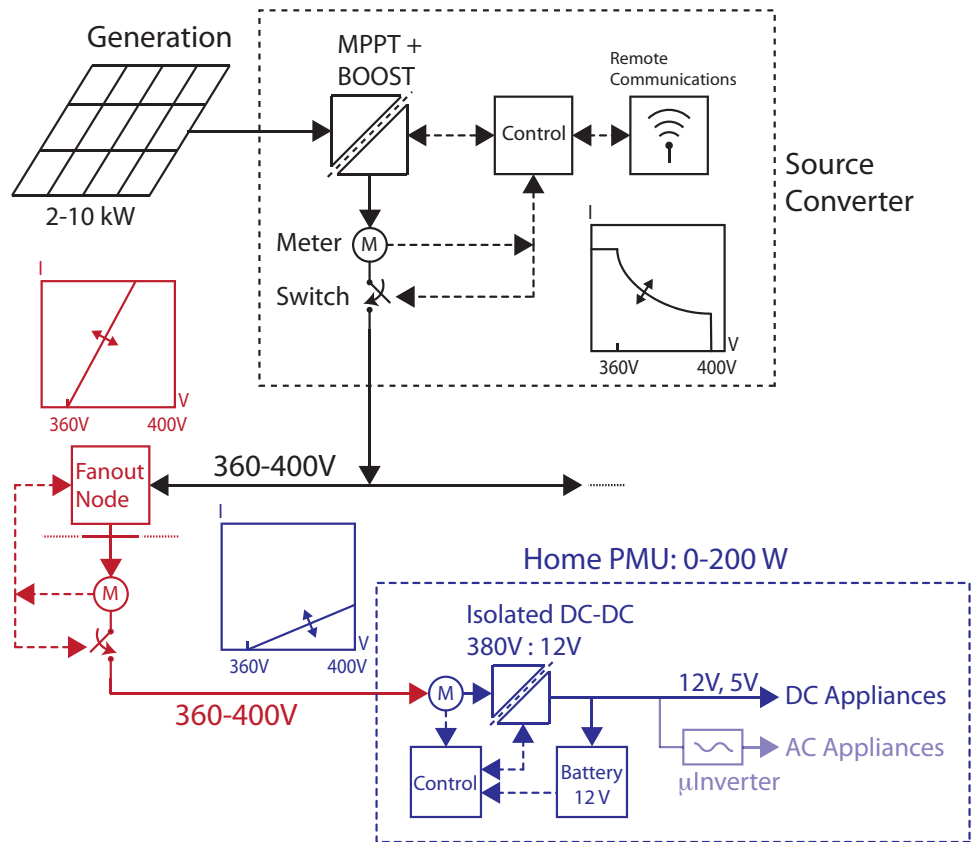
Generation

2-10 kW

MPPT + BOOST

Control

Remote Communications

Source Converter

Meter M

Switch

I

V

360V

400V

I

V

360V

400V

Fanout Node

360-400V

M

I

V

360V

400V

Home PMU: 0-200 W

Isolated DC-DC 380V : 12V

360-400V

M

12V, 5V

DC Appliances

AC Appliances

μInverter

Control

Battery 12 V